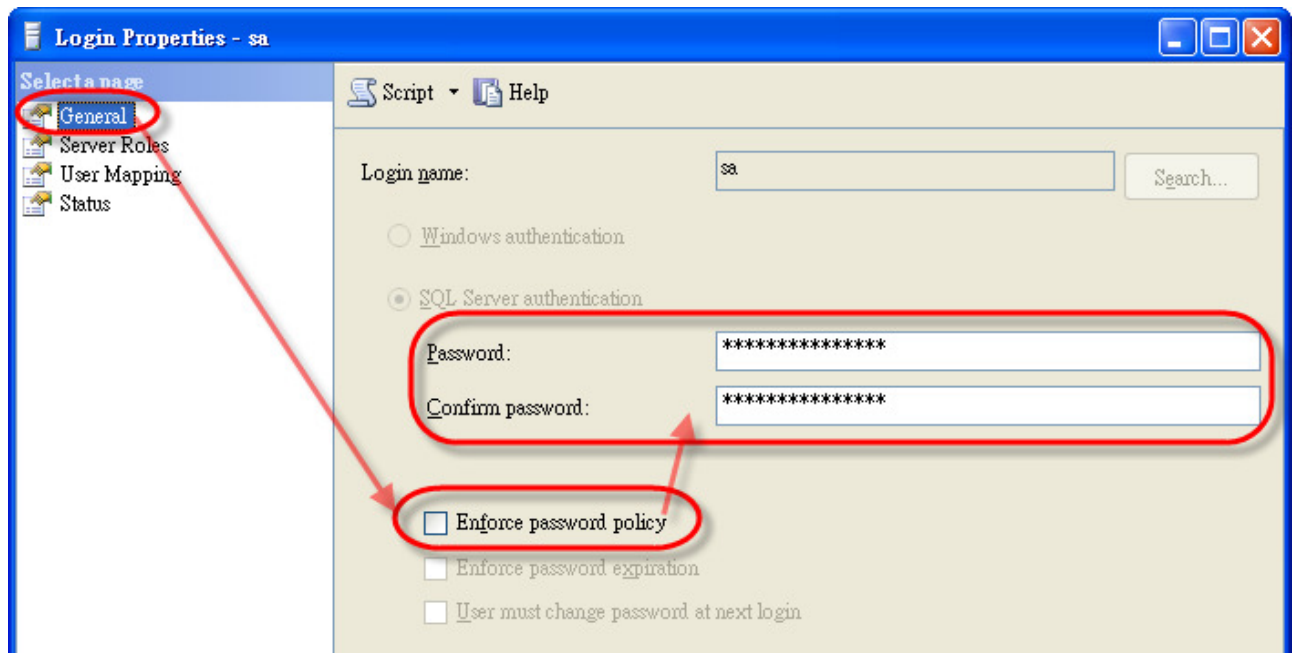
Login Properties - sa

Select a page
General
Server Roles
User Mapping
Status

Script
Help

Login name:
sa
Search...

Windows authentication

SQL Server authentication

Password:
***************

Confirm password:
***************

Enforce password policy

Enforce password expiration

User must change password at next login